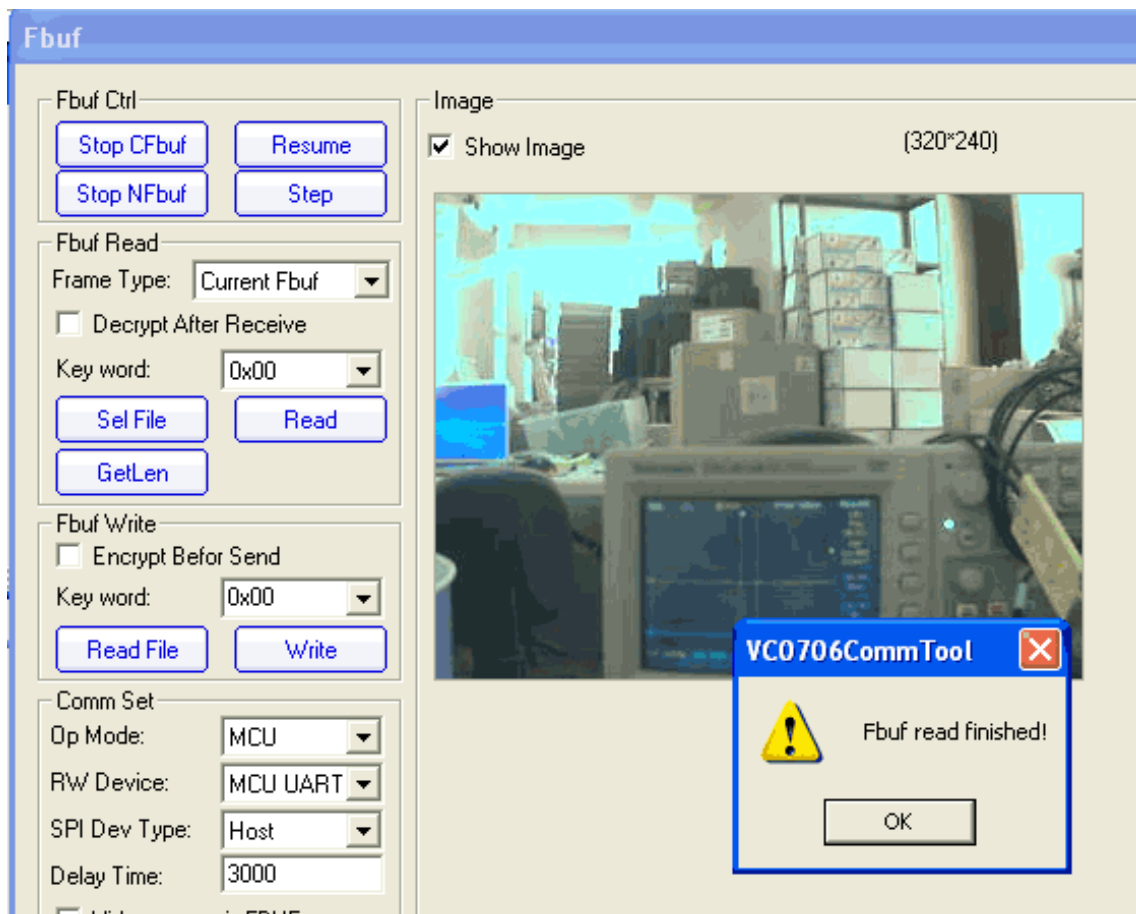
Fbuf

Fbuf Ctrl

Stop CFbuf

Resume

Stop NFbuf

Step

Fbuf Read

Frame Type: Current Fbuf

Decrypt After Receive

Key word: 0x00

Sel File

Read

GetLen

Fbuf Write

Encrypt Befor Send

Key word: 0x00

Read File

Write

Comm Set

Op Mode: MCU

RW Device: MCU UART

SPI Dev Type: Host

Delay Time: 3000

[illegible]

Image

Show Image

(320*240)

VC0706CommTool

Fbuf read finished!

OK